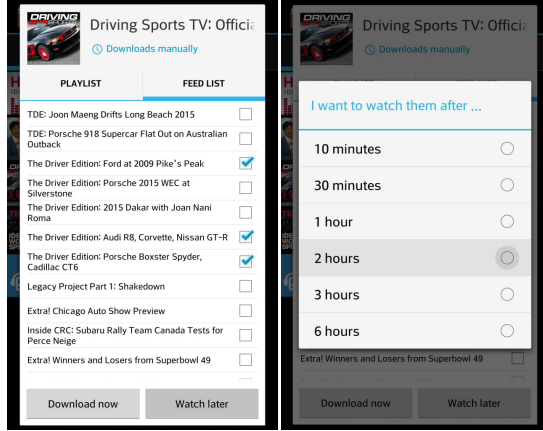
DRIVING

Driving Sports TV: Officia

Downloads manually

PLAYLIST

FEED LIST

TDE: Joon Maeng Drifts Long Beach 2015

TDE: Porsche 918 Supercar Flat Out on Australian Outback

The Driver Edition: Ford at 2009 Pike's Peak

The Driver Edition: Porsche 2015 WEC at Silverstone

The Driver Edition: 2015 Dakar with Joan Nani Roma

The Driver Edition: Audi R8, Corvette, Nissan GT-R

The Driver Edition: Porsche Boxster Spyder, Cadillac CT6

Legacy Project Part 1: Shakedown

Extra! Chicago Auto Show Preview

Inside CRC: Subaru Rally Team Canada Tests for Perce Neige

Extra! Winners and Losers from Superbowl 49

Download now

Watch later

DRIVING

Driving Sports TV: Officia

Downloads manually

I want to watch them after ...

10 minutes

30 minutes

1 hour

2 hours

3 hours

6 hours

Extra! Winners and Losers from Superbowl 49

Download now

Watch later